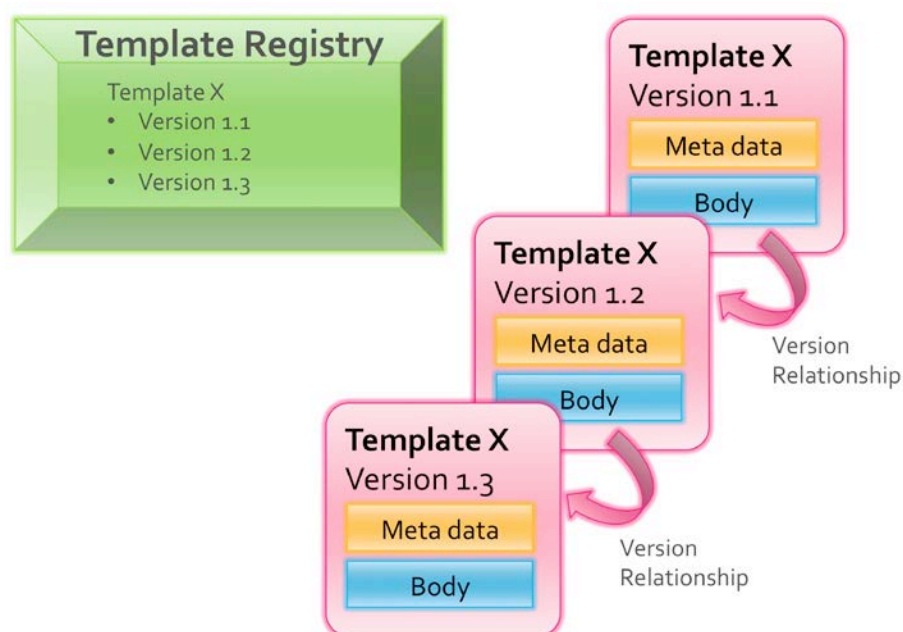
Template Registry

Template X
- Version 1.1
- Version 1.2
- Version 1.3

Template X
Version 1.1
Meta data
Body

Template X
Version 1.2
Meta data
Body

Version Relationship

Template X
Version 1.3
Meta data
Body

Version Relationship